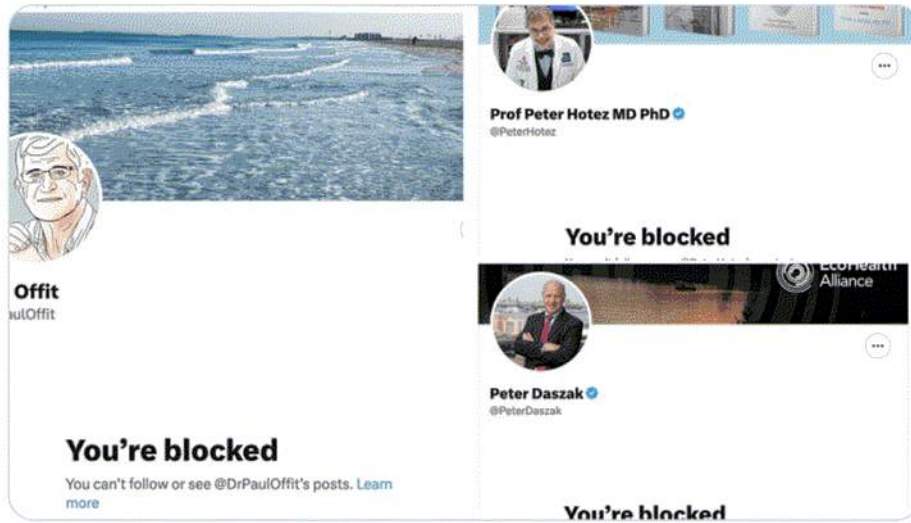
Offit
ulOffit

You're blocked

You can't follow or see @DrPaulOffit's posts. Learn more

Prof Peter Hotez MD PhD
@PeterHotez

You're blocked
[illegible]

EcoHealth Alliance

Peter Daszak
@PeterDaszak

You're blocked